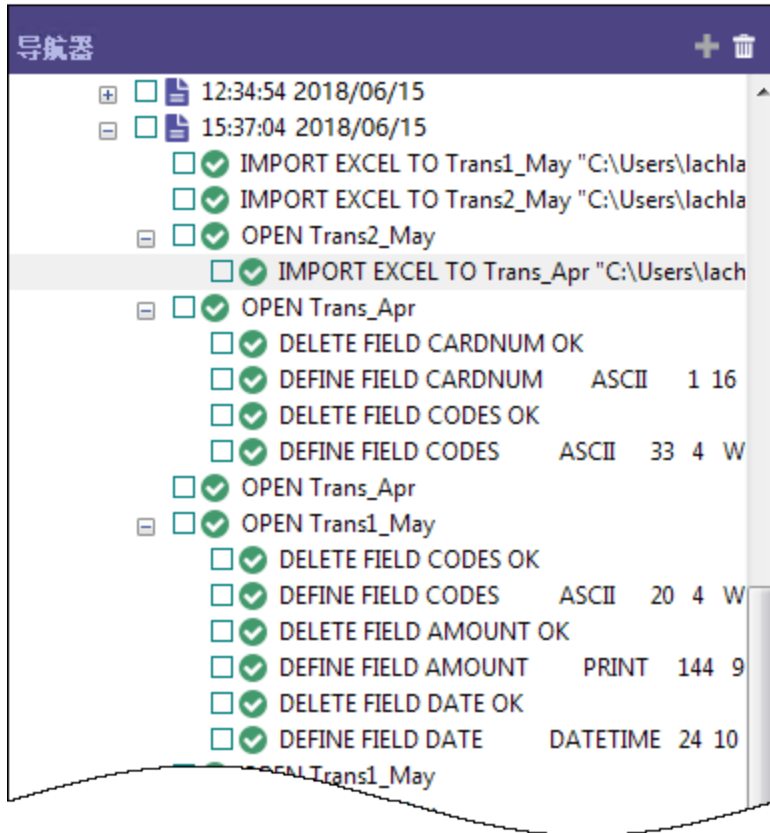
导航器

12:34:54 2018/06/15
15:37:04 2018/06/15
IMPORT EXCEL TO Trans1_May "C:\Users\lachla
IMPORT EXCEL TO Trans2_May "C:\Users\lachla
OPEN Trans2_May
IMPORT EXCEL TO Trans_Apr "C:\Users\lach
OPEN Trans_Apr
DELETE FIELD CARDNUM OK
DEFINE FIELD CARDNUM ASCII 1 16
DELETE FIELD CODES OK
DEFINE FIELD CODES ASCII 33 4 W
OPEN Trans_Apr
OPEN Trans1_May
DELETE FIELD CODES OK
DEFINE FIELD CODES ASCII 20 4 W
DELETE FIELD AMOUNT OK
DEFINE FIELD AMOUNT PRINT 144 9
DELETE FIELD DATE OK
DEFINE FIELD DATE DATETIME 24 10
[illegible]PEN Trans1_May